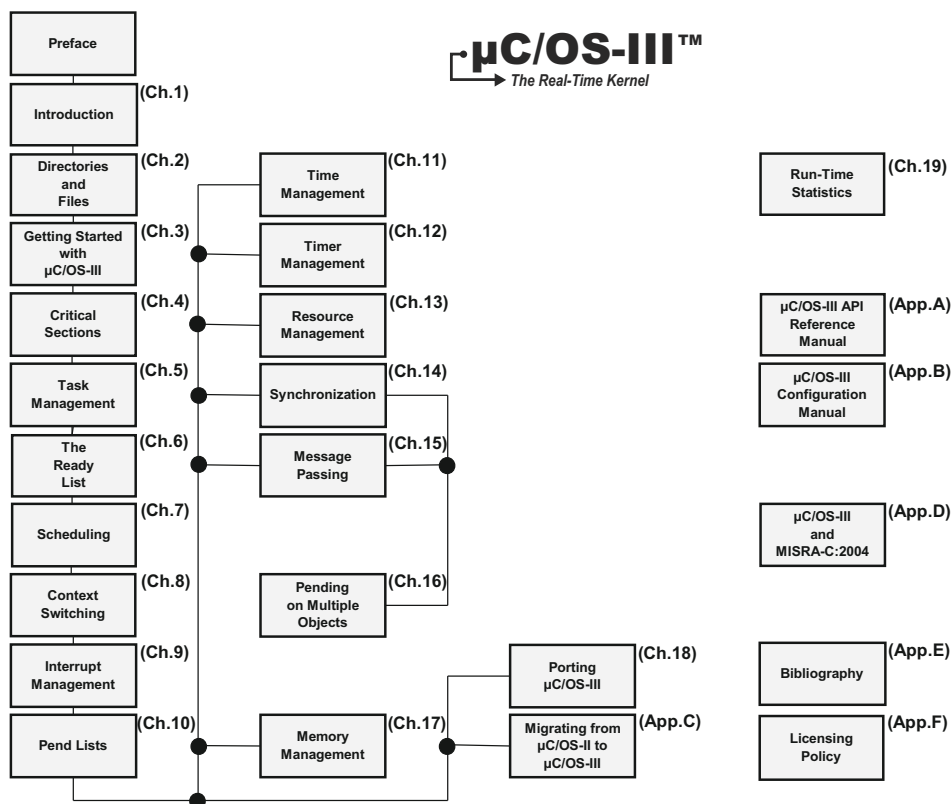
µC/OS-III™
The Real-Time Kernel

Preface

(Ch.1) Introduction

(Ch.2) Directories and Files

(Ch.3) Getting Started with µC/OS-III

(Ch.4) Critical Sections

(Ch.5) Task Management

(Ch.6) The Ready List

(Ch.7) Scheduling

(Ch.8) Context Switching

(Ch.9) Interrupt Management

(Ch.10) Pend Lists

(Ch.11) Time Management

(Ch.12) Timer Management

(Ch.13) Resource Management

(Ch.14) Synchronization

(Ch.15) Message Passing

(Ch.16) Pending on Multiple Objects

(Ch.17) Memory Management

(Ch.18) Porting µC/OS-III

(App.C) Migrating from µC/OS-II to µC/OS-III

(Ch.19) Run-Time Statistics

(App.A) µC/OS-III API Reference Manual

(App.B) µC/OS-III Configuration Manual

(App.D) µC/OS-III and MISRA-C:2004

(App.E) Bibliography

(App.F) Licensing Policy